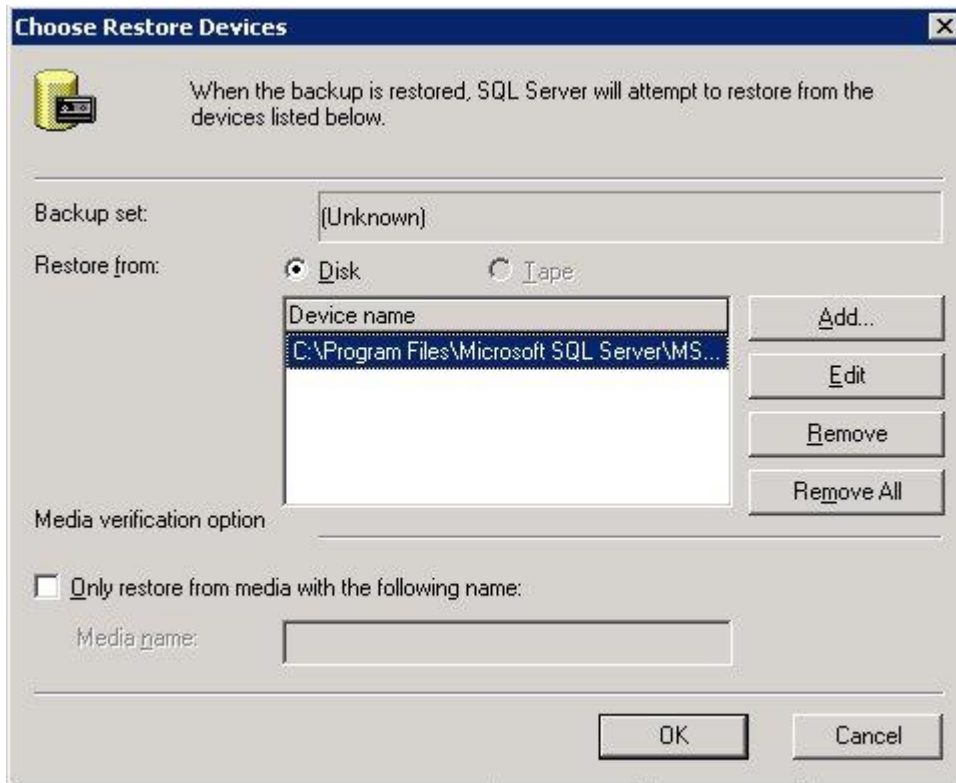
Choose Restore Devices

When the backup is restored, SQL Server will attempt to restore from the devices listed below.

Backup set: (Unknown)

Restore from: Disk Tape

| Device name |
|---|
| C:\Program Files\Microsoft SQL Server\MS... |

Add...

Edit

Remove

Remove All

Media verification option

Only restore from media with the following name:

Media name:

OK

Cancel